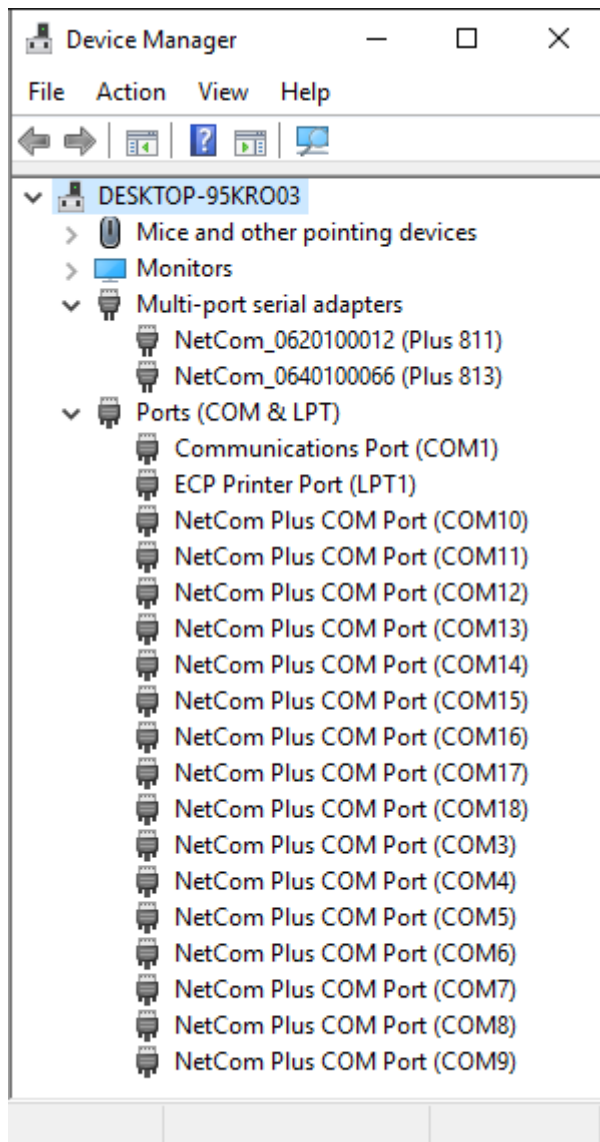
Device Manager

File Action View Help

DESKTOP-95KRO03
Mice and other pointing devices
Monitors
Multi-port serial adapters
NetCom_0620100012 (Plus 811)
NetCom_0640100066 (Plus 813)
Ports (COM & LPT)
Communications Port (COM1)
ECP Printer Port (LPT1)
NetCom Plus COM Port (COM10)
NetCom Plus COM Port (COM11)
NetCom Plus COM Port (COM12)
NetCom Plus COM Port (COM13)
NetCom Plus COM Port (COM14)
NetCom Plus COM Port (COM15)
NetCom Plus COM Port (COM16)
NetCom Plus COM Port (COM17)
NetCom Plus COM Port (COM18)
NetCom Plus COM Port (COM3)
NetCom Plus COM Port (COM4)
NetCom Plus COM Port (COM5)
NetCom Plus COM Port (COM6)
NetCom Plus COM Port (COM7)
NetCom Plus COM Port (COM8)
NetCom Plus COM Port (COM9)